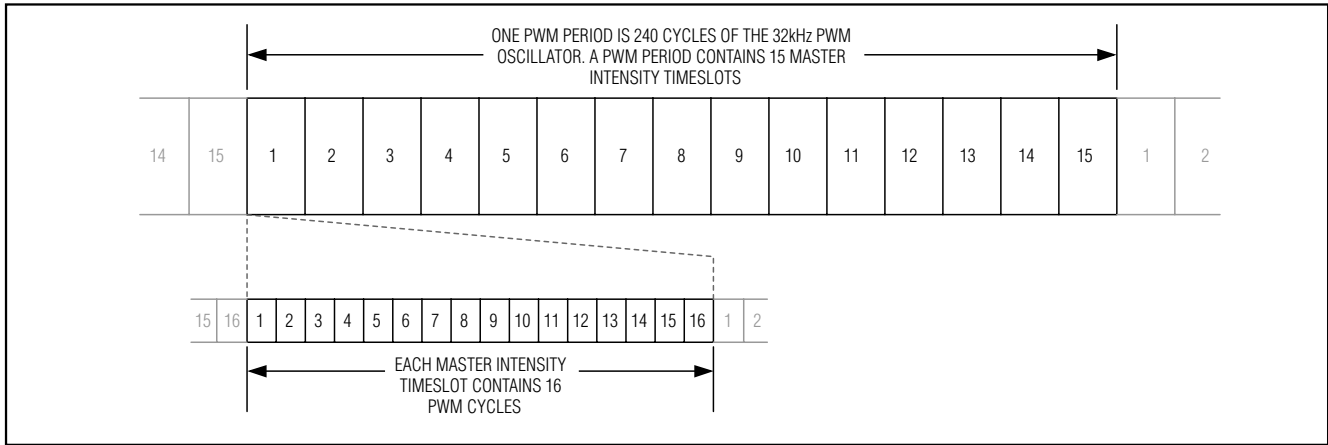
ONE PWM PERIOD IS 240 CYCLES OF THE 32kHz PWM OSCILLATOR. A PWM PERIOD CONTAINS 15 MASTER INTENSITY TIMESLOTS

14 15 1 2 3 4 5 6 7 8 9 10 11 12 13 14 15 1 2

15 16 1 2 3 4 5 6 7 8 9 10 11 12 13 14 15 16 1 2

EACH MASTER INTENSITY TIMESLOT CONTAINS 16 PWM CYCLES